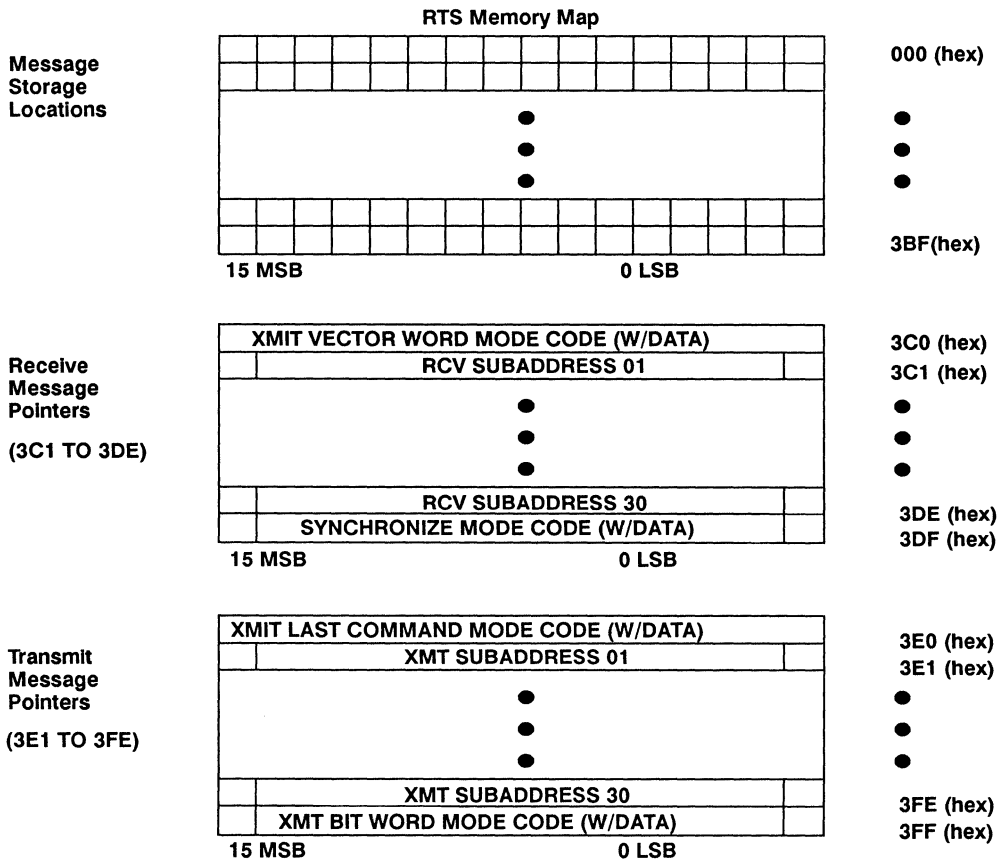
RTS Memory Map

Message Storage Locations

000 (hex)

3BF(hex)

15 MSB

0 LSB

XMIT VECTOR WORD MODE CODE (W/DATA)

3C0 (hex)

Receive Message Pointers

RCV SUBADDRESS 01

3C1 (hex)

(3C1 TO 3DE)

RCV SUBADDRESS 30

3DE (hex)

SYNCHRONIZE MODE CODE (W/DATA)

3DF (hex)

15 MSB

0 LSB

XMIT LAST COMMAND MODE CODE (W/DATA)

3E0 (hex)

Transmit Message Pointers

XMT SUBADDRESS 01

3E1 (hex)

(3E1 TO 3FE)

XMT SUBADDRESS 30

3FE (hex)

XMT BIT WORD MODE CODE (W/DATA)

3FF (hex)

15 MSB

0 LSB